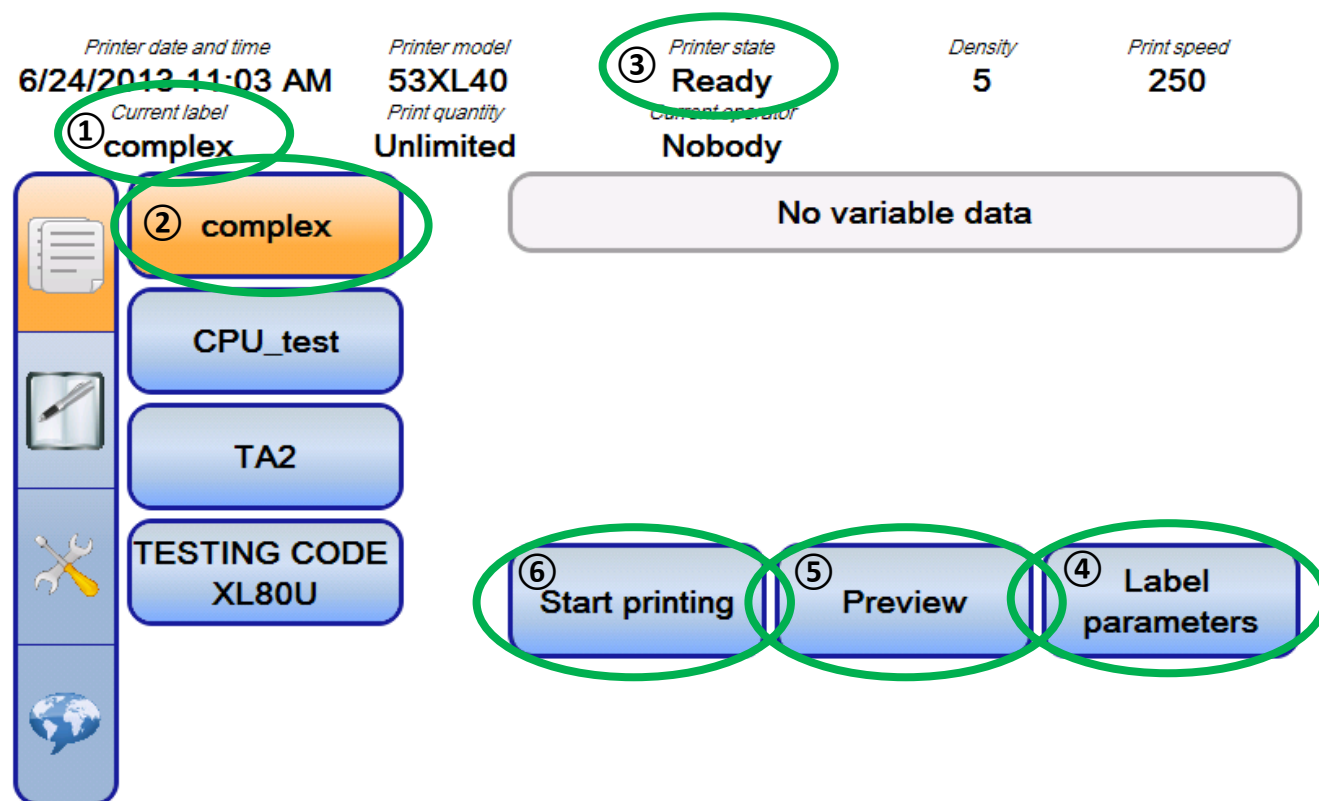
Printer date and time
6/24/2013 11:03 AM

Printer model
53XL40

③ Printer state
Ready

Density
5

Print speed
250

① Current label
complex

Print quantity
Unlimited

Current operator
Nobody

② complex

CPU_test

TA2

TESTING CODE XL80U

No variable data

⑥ Start printing

⑤ Preview

④ Label parameters